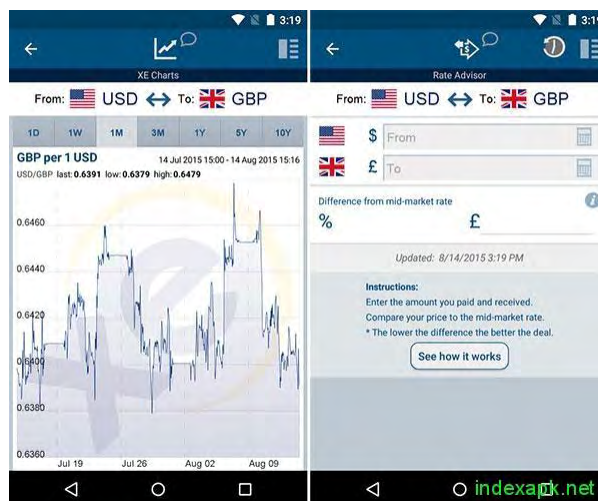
3:19

XE Charts

From: USD ⟷ To: GBP

1D 1W 1M 3M 1Y 5Y 10Y

GBP per 1 USD 14 Jul 2015 15:00 - 14 Aug 2015 15:16

USD/GBP last: 0.6391 low: 0.6379 high: 0.6479

0.6460
0.6440
0.6420
0.6400
0.6380
0.6360

Jul 19 Jul 26 Aug 02 Aug 09

3:19

Rate Advisor

From: USD ⟷ To: GBP

$ From

£ To

Difference from mid-market rate

% £

Updated: 8/14/2015 3:19 PM

Instructions:
Enter the amount you paid and received.
Compare your price to the mid-market rate.
* The lower the difference the better the deal.

See how it works

indexapk.net